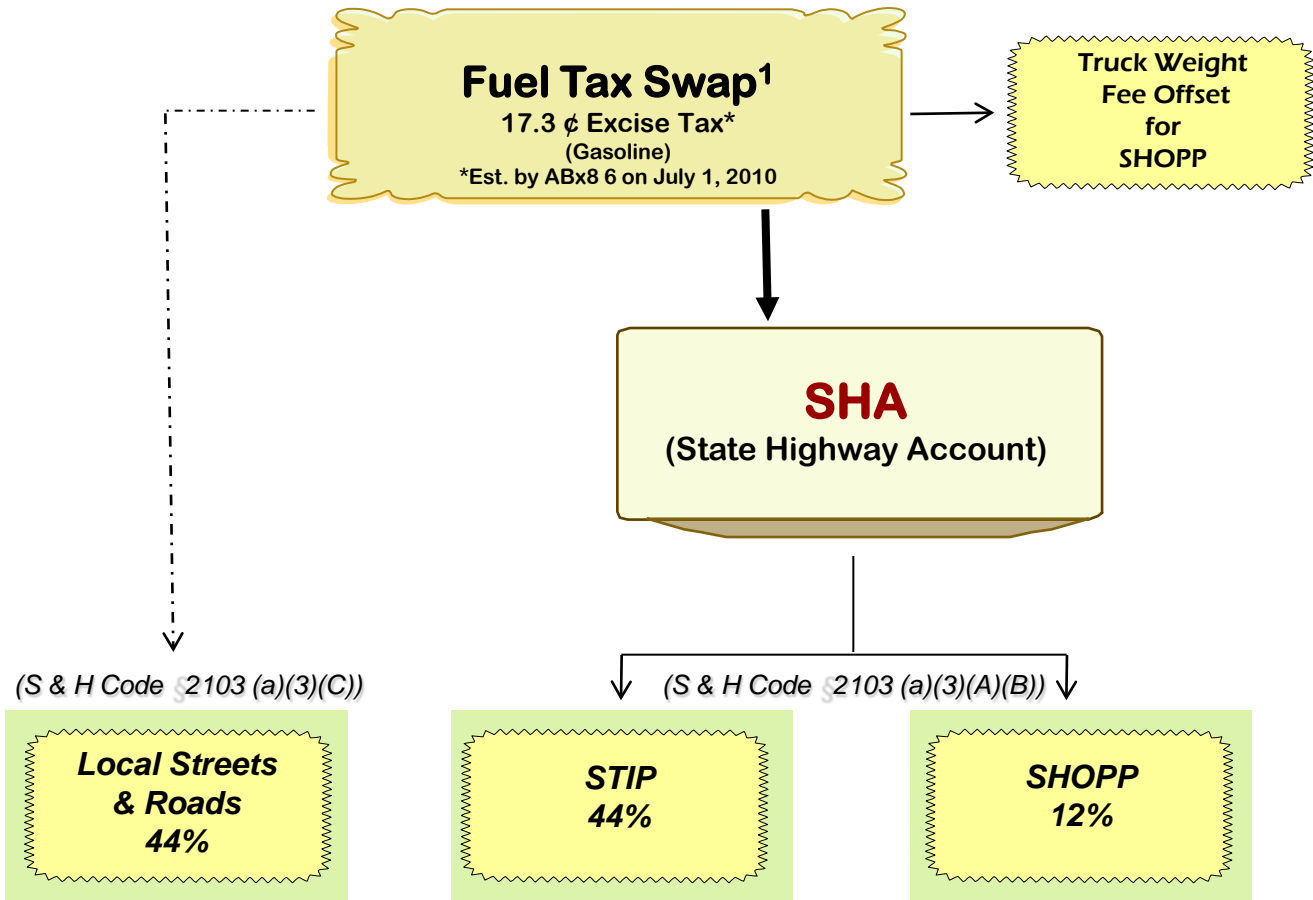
Fuel Tax Swap$^1$
17.3 ¢ Excise Tax*
(Gasoline)
*Est. by ABx8 6 on July 1, 2010

Truck Weight Fee Offset for SHOPP

SHA
(State Highway Account)

(S & H Code §2103 (a)(3)(C))

Local Streets & Roads 44%

(S & H Code §2103 (a)(3)(A)(B))

STIP 44%

SHOPP 12%